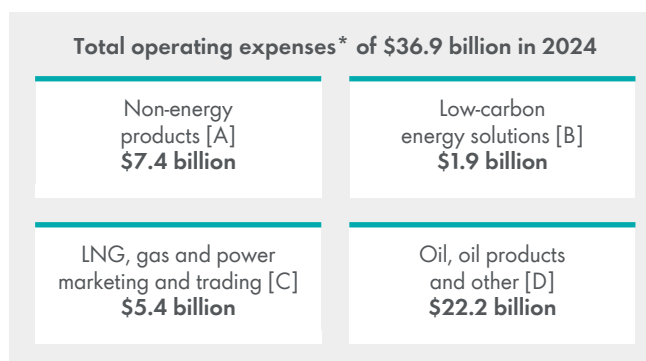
Total operating expenses* of \$36.9 billion in 2024

Non-energy products [A]
**\$7.4 billion**

Low-carbon energy solutions [B]
**\$1.9 billion**

LNG, gas and power marketing and trading [C]
**\$5.4 billion**

Oil, oil products and other [D]
**\$22.2 billion**